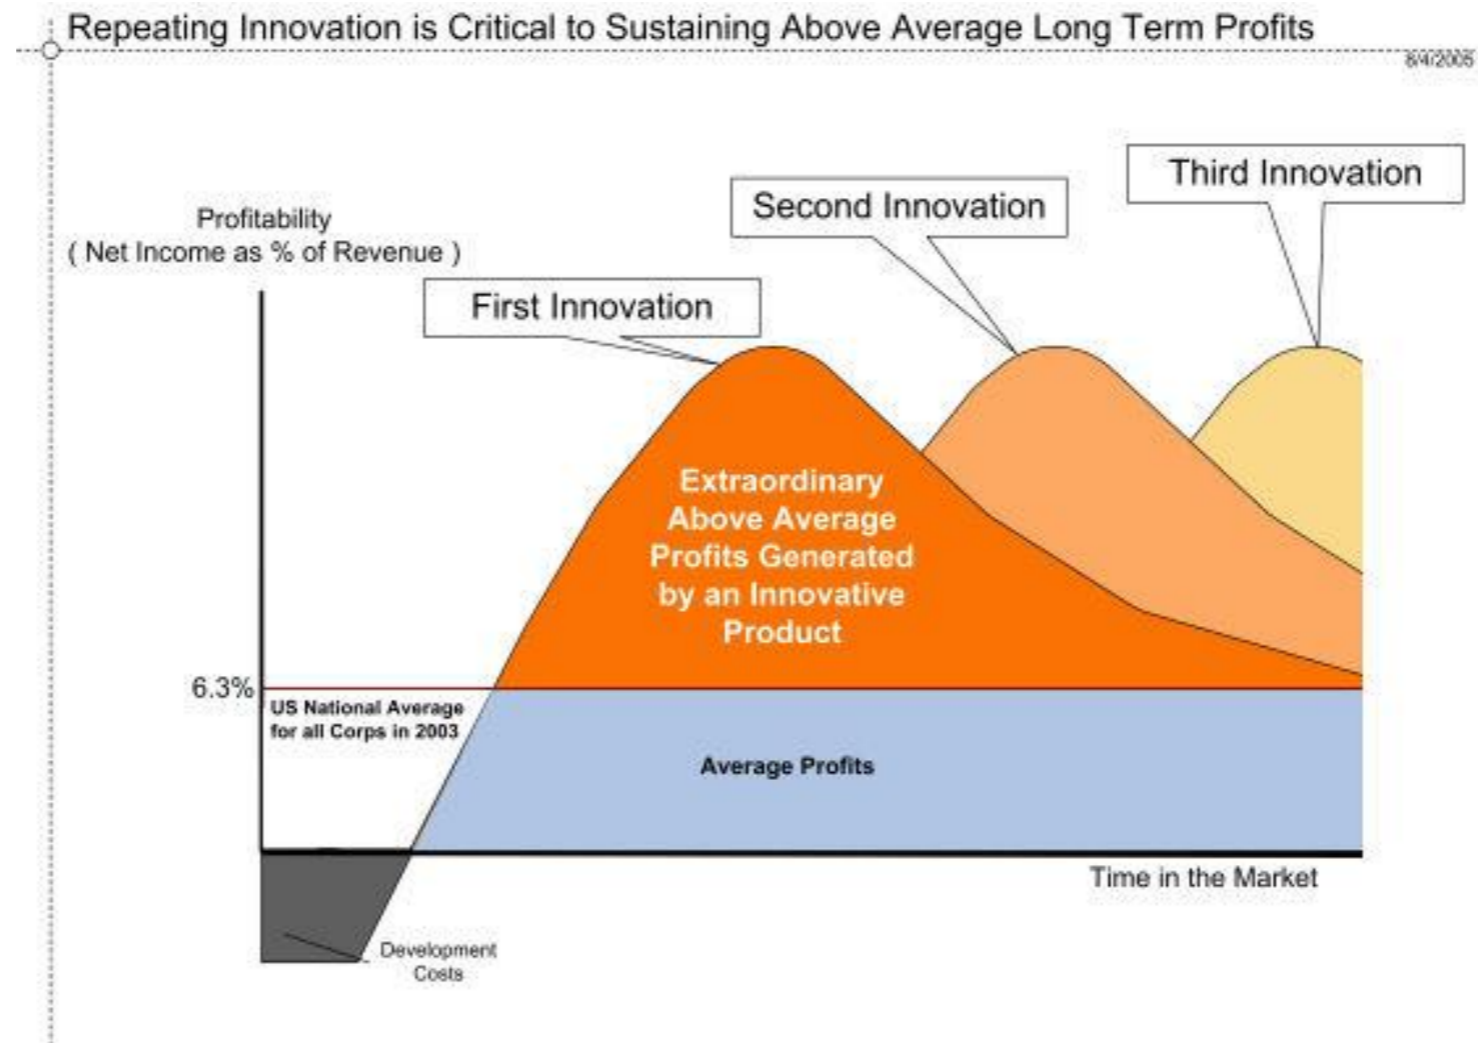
Repeating Innovation is Critical to Sustaining Above Average Long Term Profits

8/4/2005

Profitability
( Net Income as % of Revenue )

First Innovation

Second Innovation

Third Innovation

Extraordinary Above Average Profits Generated by an Innovative Product

6.3%

US National Average for all Corps in 2003

Average Profits

Time in the Market

Development Costs